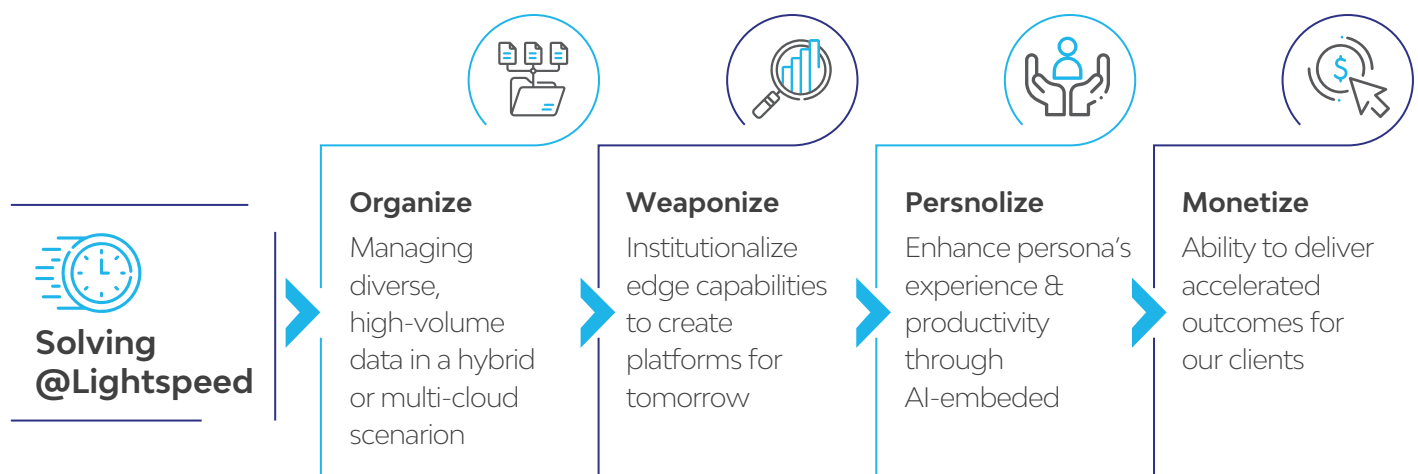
Solving @Lightspeed

Organize
Managing diverse, high-volume data in a hybrid or multi-cloud scenarion

Weaponize
Institutionalize edge capabilities to create platforms for tomorrow

Persnolize
Enhance persona's experience & productivity through AI-embeded

Monetize
Ability to deliver accelerated outcomes for our clients